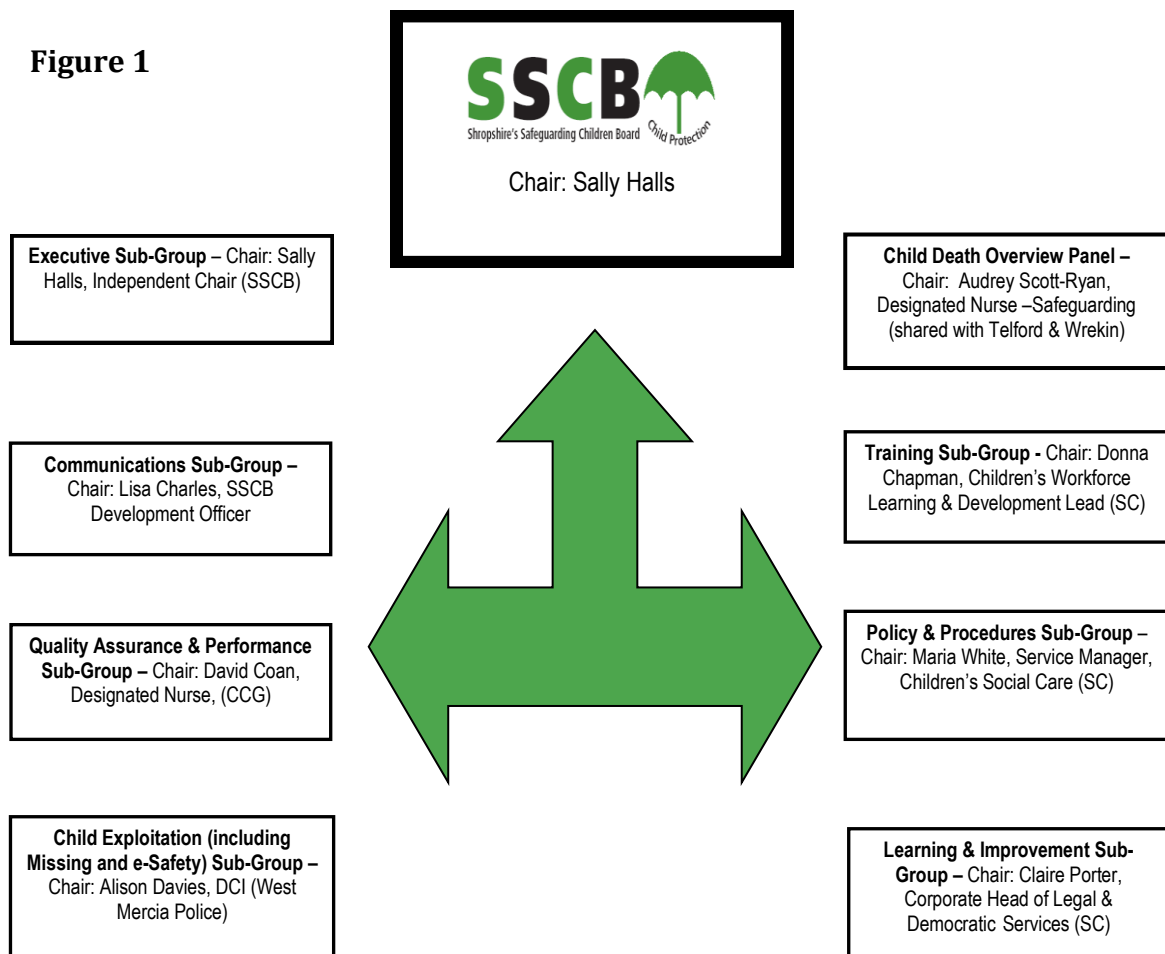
**Figure 1**

SSCB
Shropshire's Safeguarding Children Board
Child Protection

Chair: Sally Halls

**Executive Sub-Group** – Chair: Sally Halls, Independent Chair (SSCB)

**Communications Sub-Group –** Chair: Lisa Charles, SSCB Development Officer

**Quality Assurance & Performance Sub-Group –** Chair: David Coan, Designated Nurse, (CCG)

**Child Exploitation (including Missing and e-Safety) Sub-Group –** Chair: Alison Davies, DCI (West Mercia Police)

**Child Death Overview Panel –** Chair: Audrey Scott-Ryan, Designated Nurse –Safeguarding (shared with Telford & Wrekin)

**Training Sub-Group -** Chair: Donna Chapman, Children's Workforce Learning & Development Lead (SC)

**Policy & Procedures Sub-Group** – Chair: Maria White, Service Manager, Children's Social Care (SC)

**Learning & Improvement Sub-Group –** Chair: Claire Porter, Corporate Head of Legal & Democratic Services (SC)